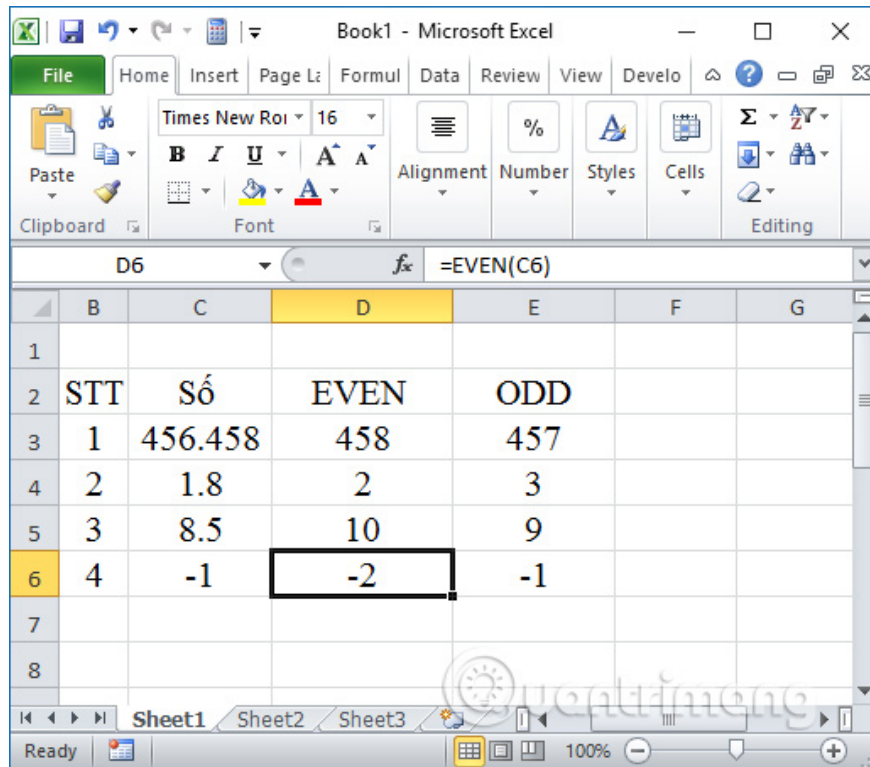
Book1 - Microsoft Excel

File | Home | Insert | Page La | Formul | Data | Review | View | Develo

Paste | Times New Roı | 16 | B | I | U | A A | Alignment | % Number | Styles | Cells | Σ | Editing

Clipboard | Font

D6 | $f_x$ | =EVEN(C6)

| | B | C | D | E | F | G |
|---|---|---|---|---|---|---|
| 1 | | | | | | |
| 2 | STT | Số | EVEN | ODD | | |
| 3 | 1 | 456.458 | 458 | 457 | | |
| 4 | 2 | 1.8 | 2 | 3 | | |
| 5 | 3 | 8.5 | 10 | 9 | | |
| 6 | 4 | -1 | -2 | -1 | | |
| 7 | | | | | | |
| 8 | | | | | | |

Sheet1 | Sheet2 | Sheet3

Ready | 100%

Quantrimang